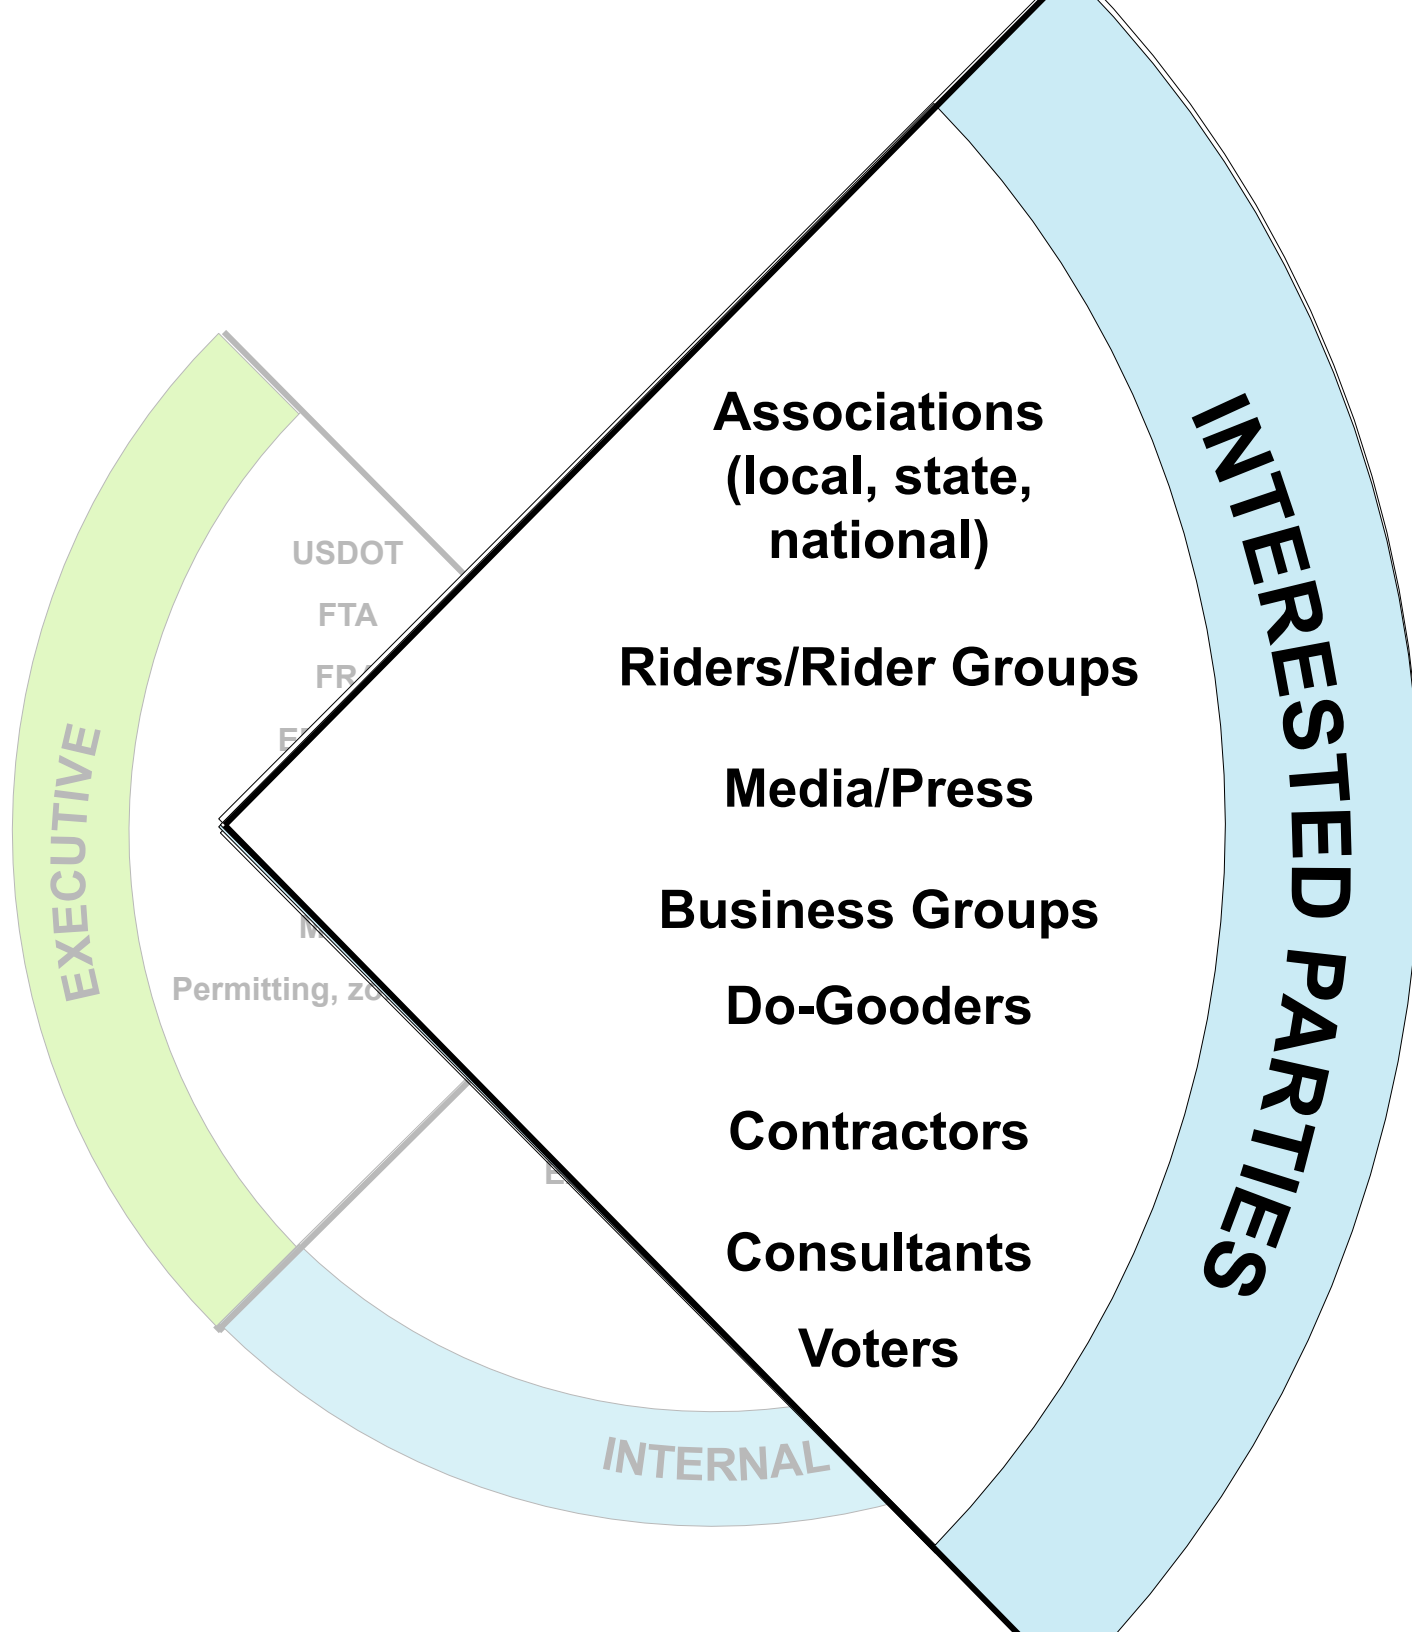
USDOT

FTA

FR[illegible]

E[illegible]

EXECUTIVE

M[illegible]

Permitting, zo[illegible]

E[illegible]

INTERNAL

Associations (local, state, national)

Riders/Rider Groups

Media/Press

Business Groups

Do-Gooders

Contractors

Consultants

Voters

INTERESTED PARTIES